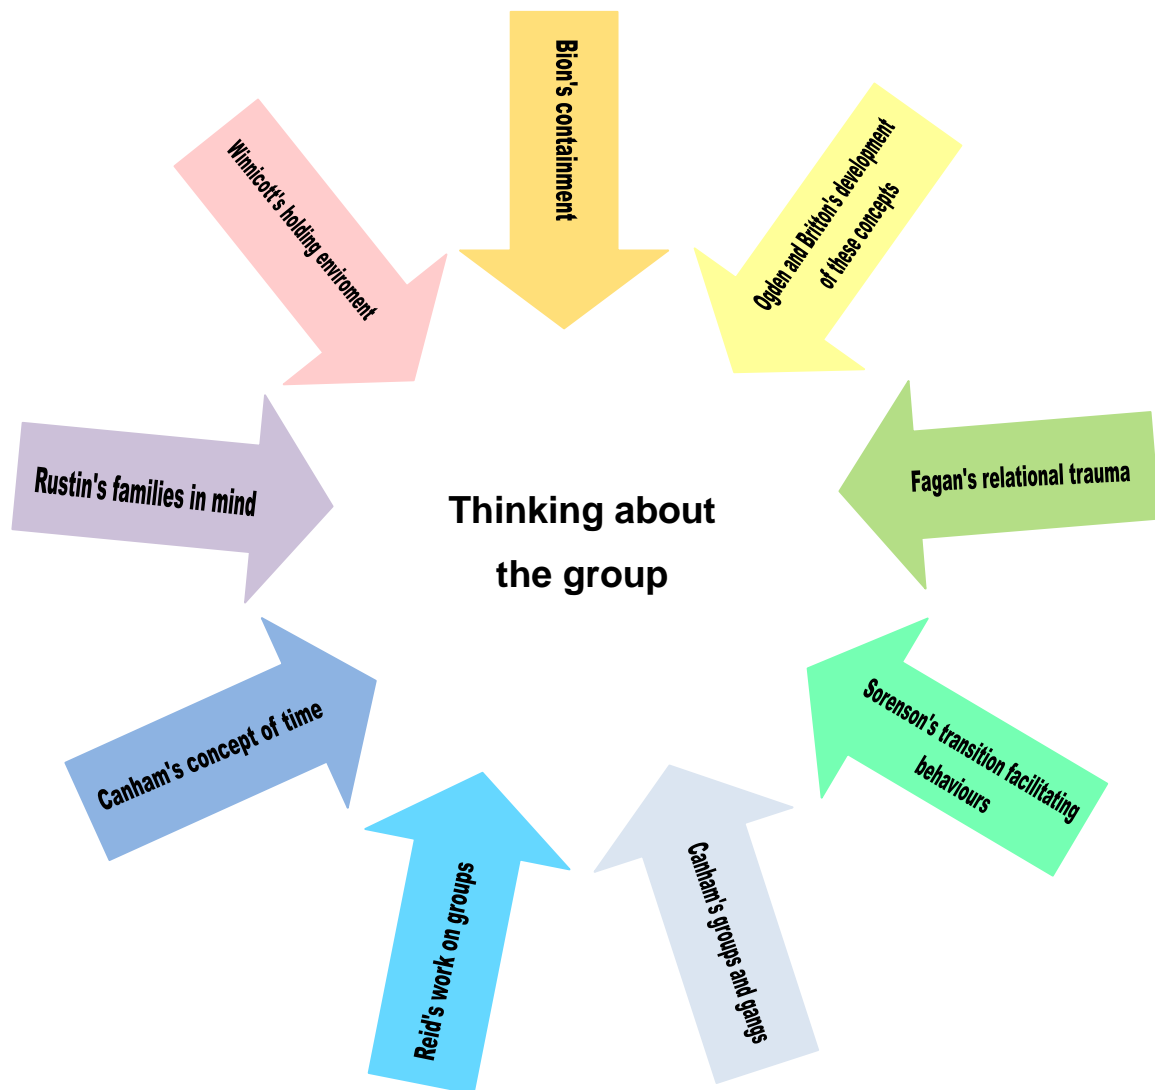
Bion's containment

Ogden and Britton's development of these concepts

Fagan's relational trauma

Sorenson's transition facilitating behaviours

Canham's groups and gangs

Reid's work on groups

Canham's concept of time

Rustin's families in mind

Winnicott's holding enviroment

Thinking about the group